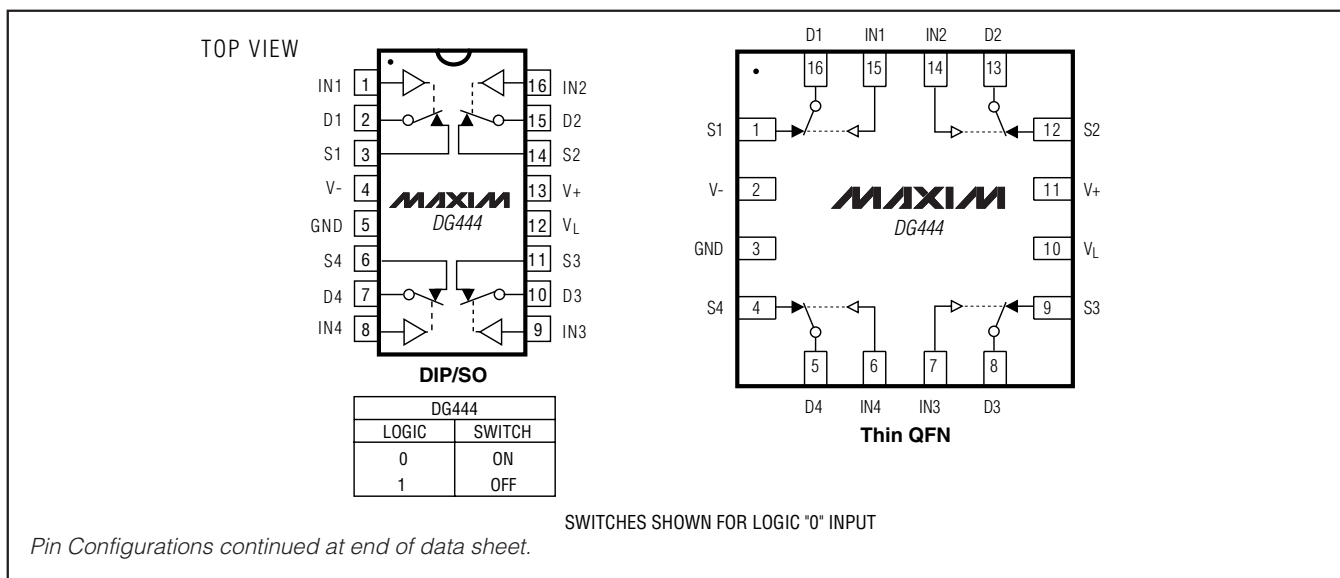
TOP VIEW

IN1 1
D1 2
S1 3
V- 4
GND 5
S4 6
D4 7
IN4 8

16 IN2
15 D2
14 S2
13 V+
12 $V_L$
11 S3
10 D3
9 IN3

MAXIM
DG444

DIP/SO

| DG444 | |
|---|---|
| LOGIC | SWITCH |
| 0 | ON |
| 1 | OFF |

D1 IN1 IN2 D2
16 15 14 13

S1 1
V- 2
GND 3
S4 4

12 S2
11 V+
10 $V_L$
9 S3

MAXIM
DG444

5 6 7 8
D4 IN4 IN3 D3

Thin QFN

SWITCHES SHOWN FOR LOGIC "0" INPUT

Pin Configurations continued at end of data sheet.